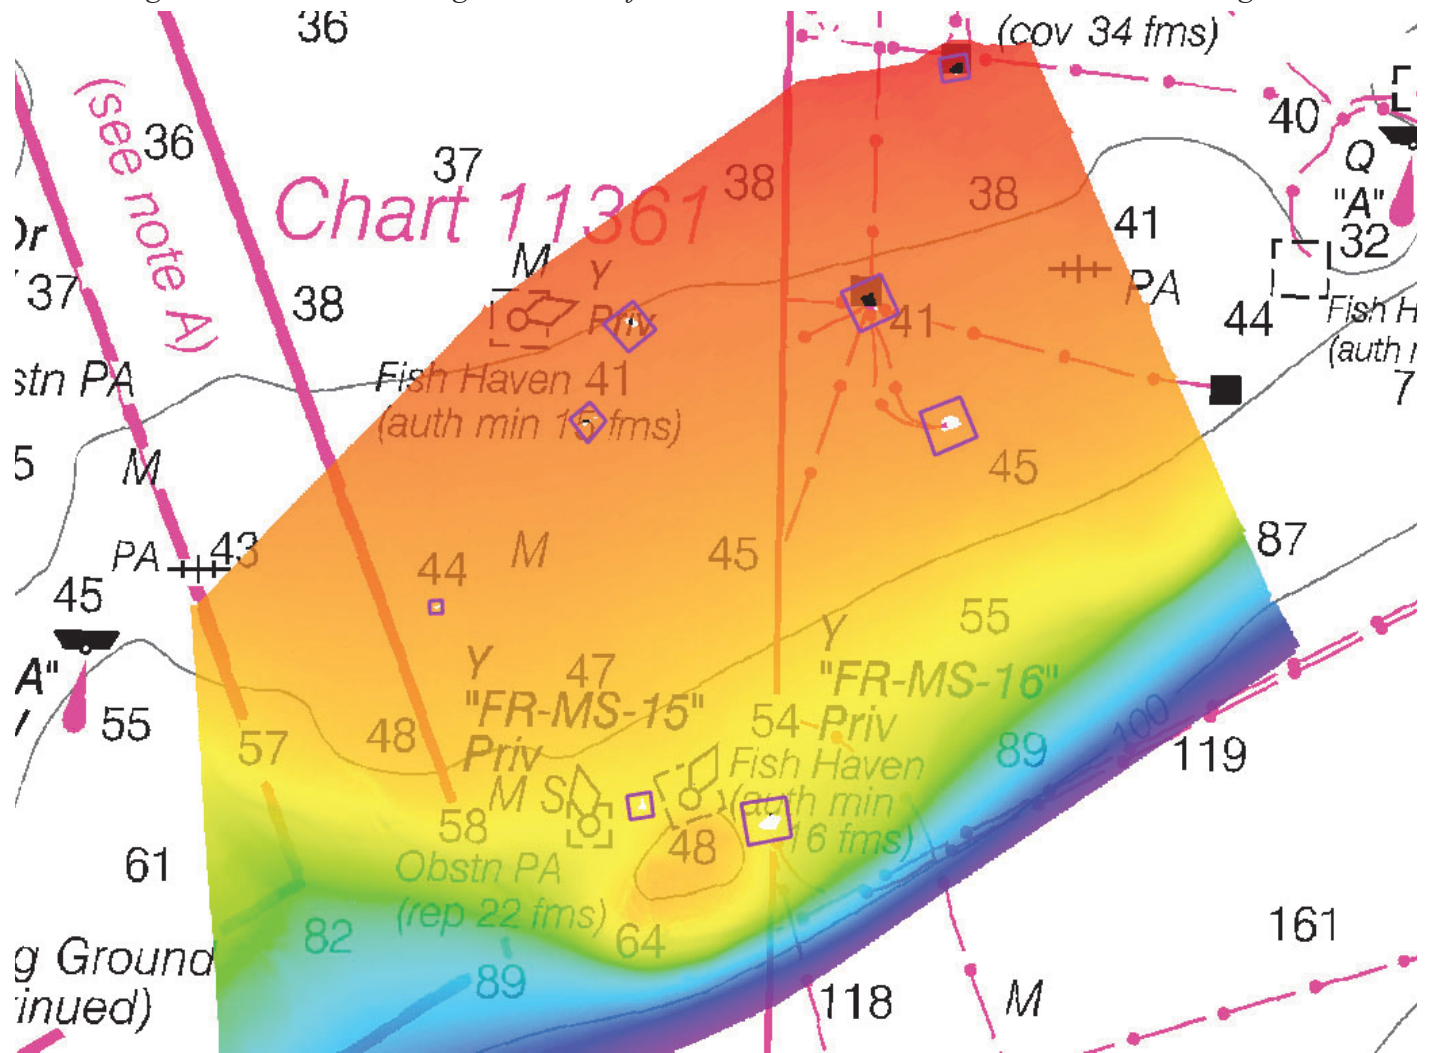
36
(cov 34 fms)
40
Q
"A"
32
(see note A)
36
37
Chart 11361
38
38
41
PA
44
Fish H
(auth
7
Dr
37
38
M
Y
Priv
41
stn PA
Fish Haven 41
(auth min 15 fms)
45
5
M
87
PA
43
44
M
45
45
55
A"
Y
47
Y
"FR-MS-16"
55
"FR-MS-15"
54 Priv
100
119
57
48
Priv
Fish Haven
89
M S
(auth min
58
48
16 fms)
61
Obstn PA
(rep 22 fms)
64
161
82
g Ground
89
inued)
118
M